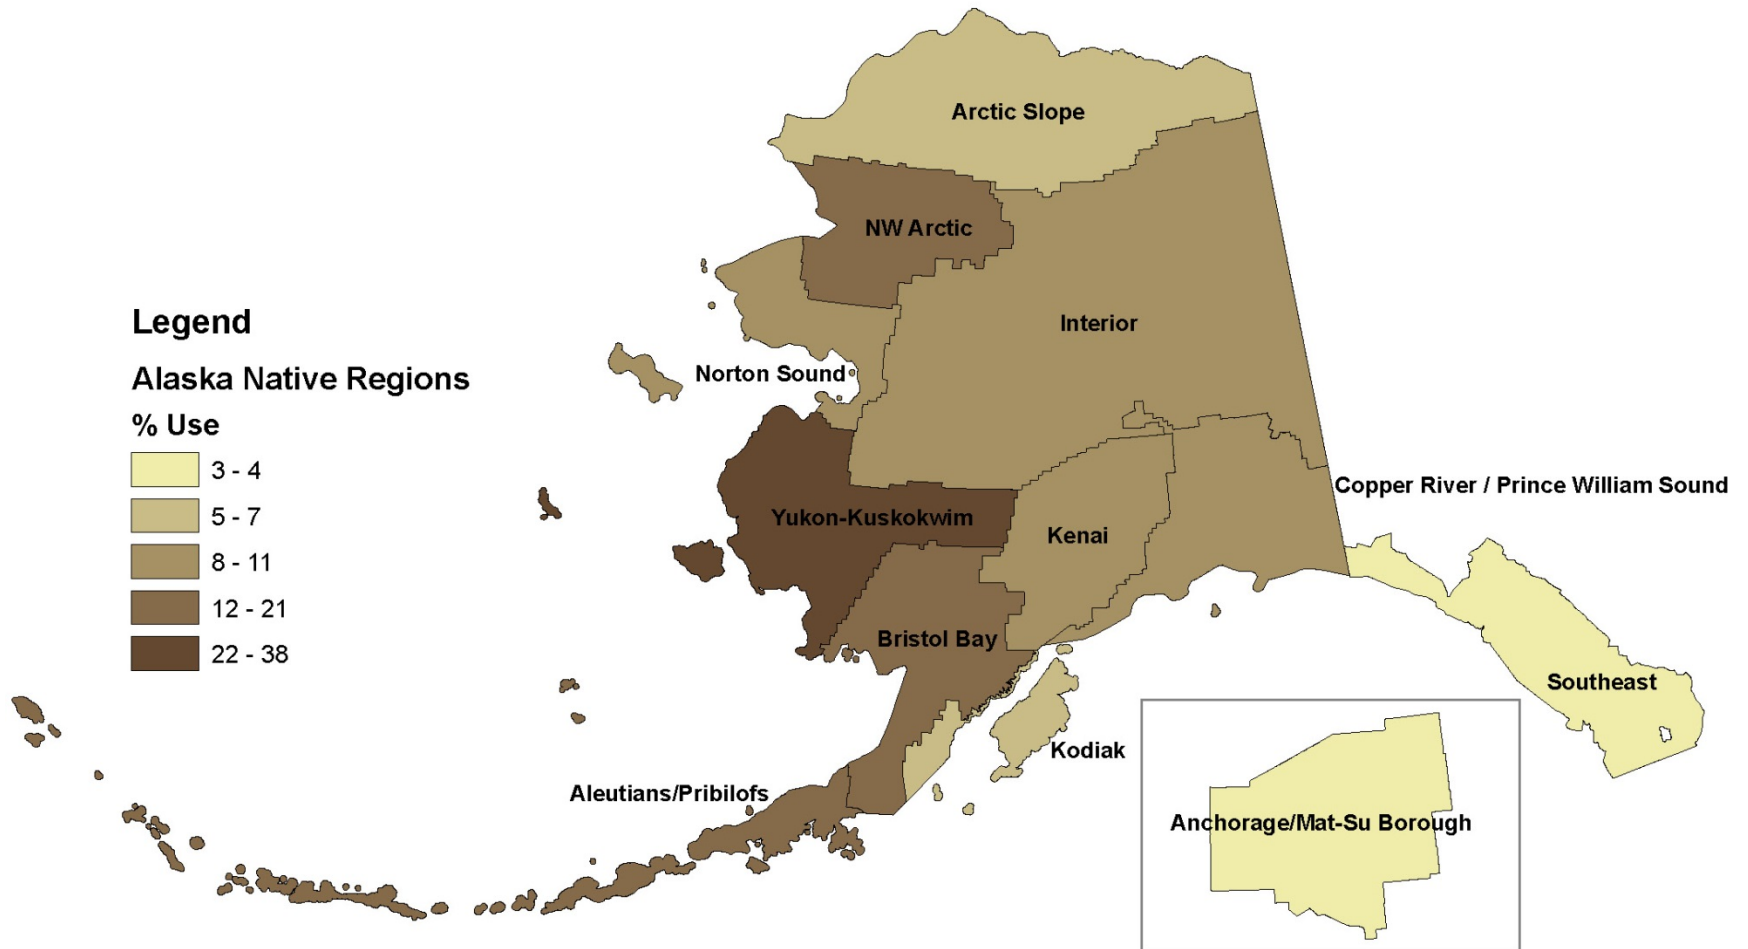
Legend
Alaska Native Regions
% Use
3 - 4
5 - 7
8 - 11
12 - 21
22 - 38

Arctic Slope
NW Arctic
Interior
Norton Sound
Yukon-Kuskokwim
Kenai
Copper River / Prince William Sound
Bristol Bay
Southeast
Kodiak
Aleutians/Pribilofs
Anchorage/Mat-Su Borough